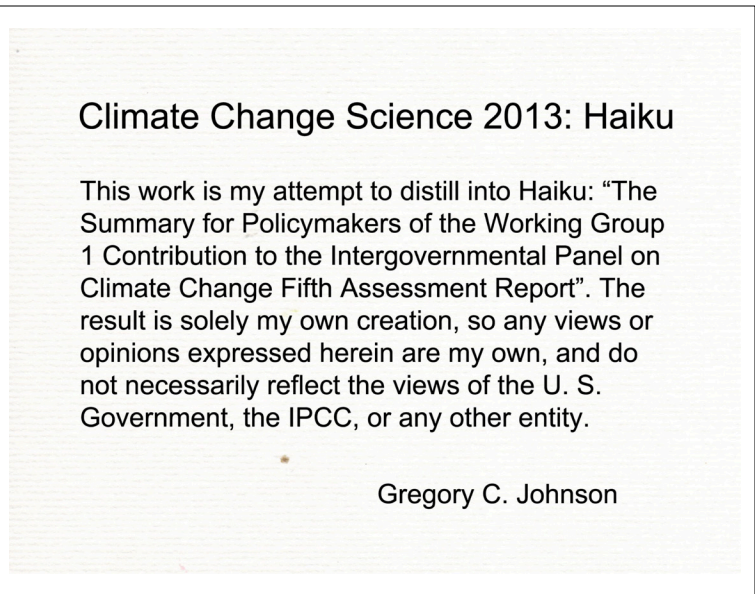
Climate Change Science 2013: Haiku

This work is my attempt to distill into Haiku: “The Summary for Policymakers of the Working Group 1 Contribution to the Intergovernmental Panel on Climate Change Fifth Assessment Report”. The result is solely my own creation, so any views or opinions expressed herein are my own, and do not necessarily reflect the views of the U. S. Government, the IPCC, or any other entity.

Gregory C. Johnson